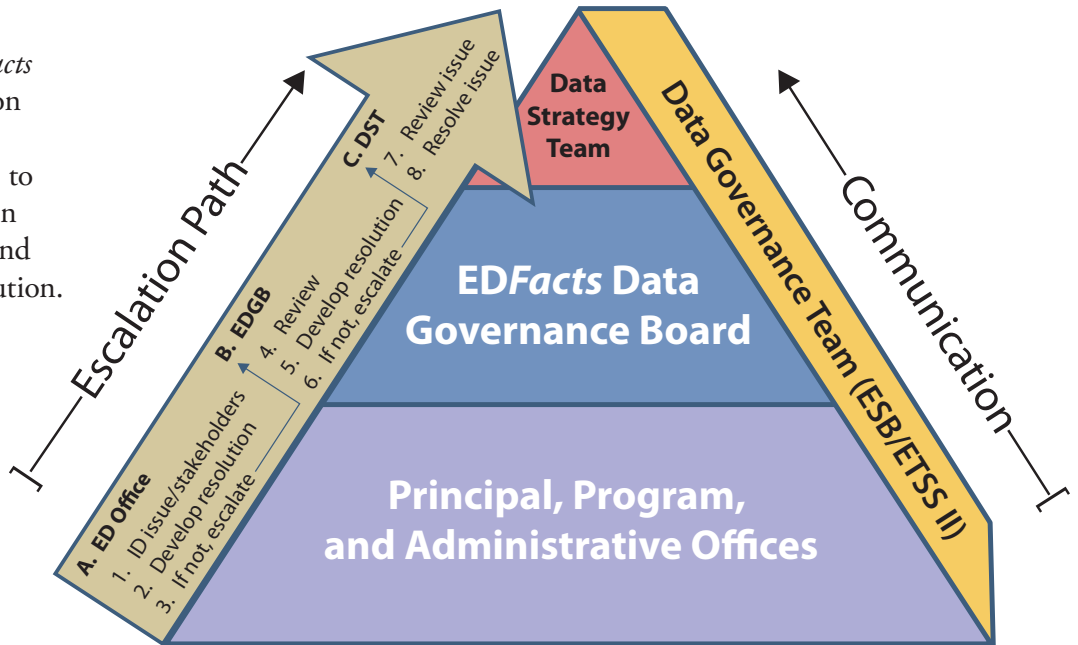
acts
on

to
n
nd
ution.

Escalation Path

A. ED Office
1. ID issue/stakeholders
2. Develop resolution
3. If not, escalate

B. EDGB
4. Review
5. Develop resolution
6. If not, escalate

C. DST
7. Review issue
8. Resolve issue

Data Strategy Team

ED*Facts* Data Governance Board

Principal, Program, and Administrative Offices

Data Governance Team (ESB/ETSS II)

Communication